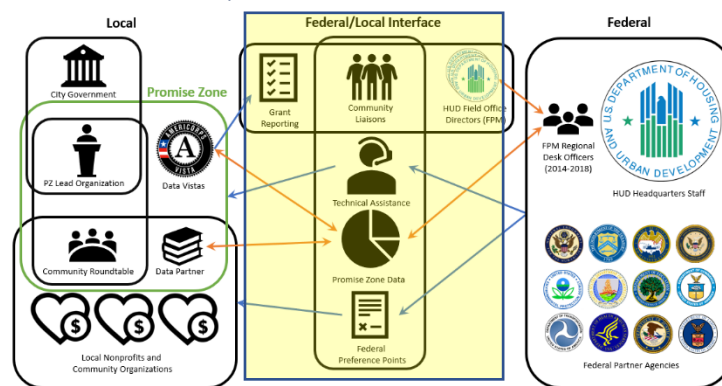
Local

Federal/Local Interface

Federal

City Government

Promise Zone

PZ Lead Organization

AMERICORPS VISTA

Data Vistas

Community Roundtable

Data Partner

Local Nonprofits and Community Organizations

Grant Reporting

Community Liaisons

HUD Field Office Directors (FPM)

Technical Assistance

Promise Zone Data

Federal Preference Points

FPM Regional Desk Officers (2014-2018)

U.S. DEPARTMENT OF HOUSING AND URBAN DEVELOPMENT

HUD Headquarters Staff

Federal Partner Agencies